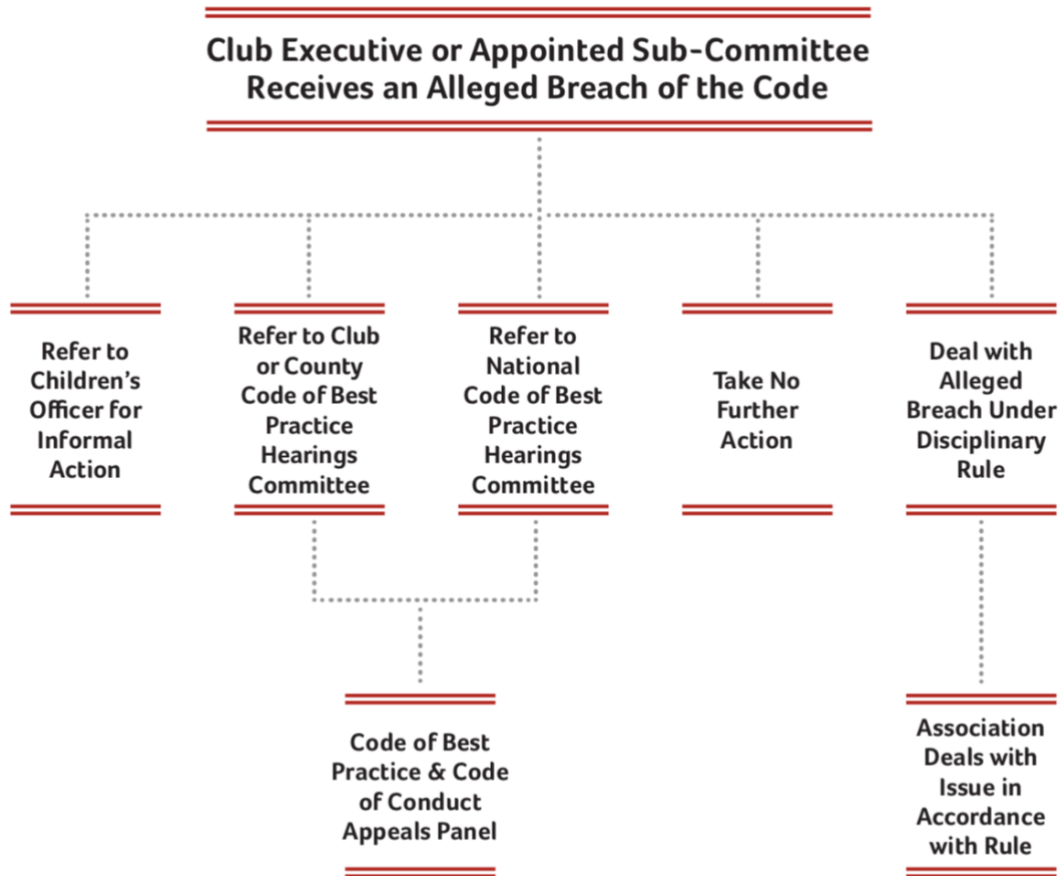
Club Executive or Appointed Sub-Committee Receives an Alleged Breach of the Code

Refer to Children's Officer for Informal Action

Refer to Club or County Code of Best Practice Hearings Committee

Refer to National Code of Best Practice Hearings Committee

Take No Further Action

Deal with Alleged Breach Under Disciplinary Rule

Code of Best Practice & Code of Conduct Appeals Panel

Association Deals with Issue in Accordance with Rule